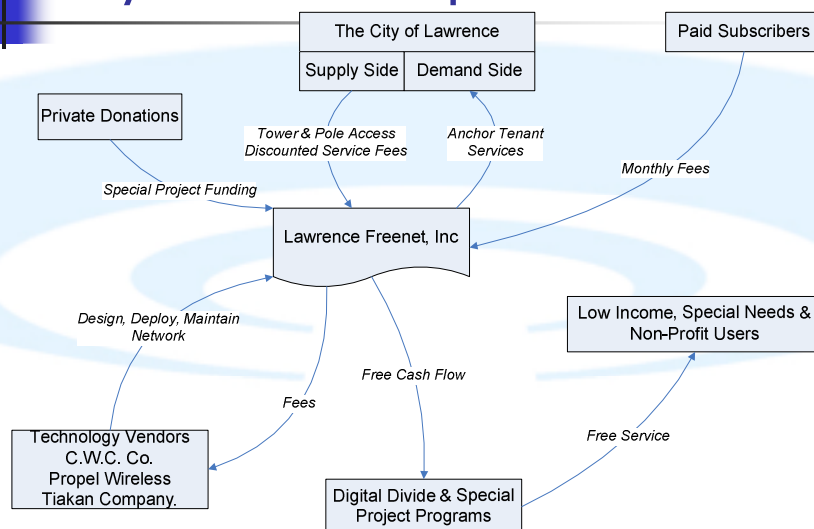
The City of Lawrence

Supply Side

Demand Side

Paid Subscribers

Private Donations

Tower & Pole Access Discounted Service Fees

Anchor Tenant Services

Monthly Fees

Special Project Funding

Lawrence Freenet, Inc

Low Income, Special Needs & Non-Profit Users

Design, Deploy, Maintain Network

Free Cash Flow

Fees

Free Service

Technology Vendors C.W.C. Co. Propel Wireless Tiakan Company.

Digital Divide & Special Project Programs